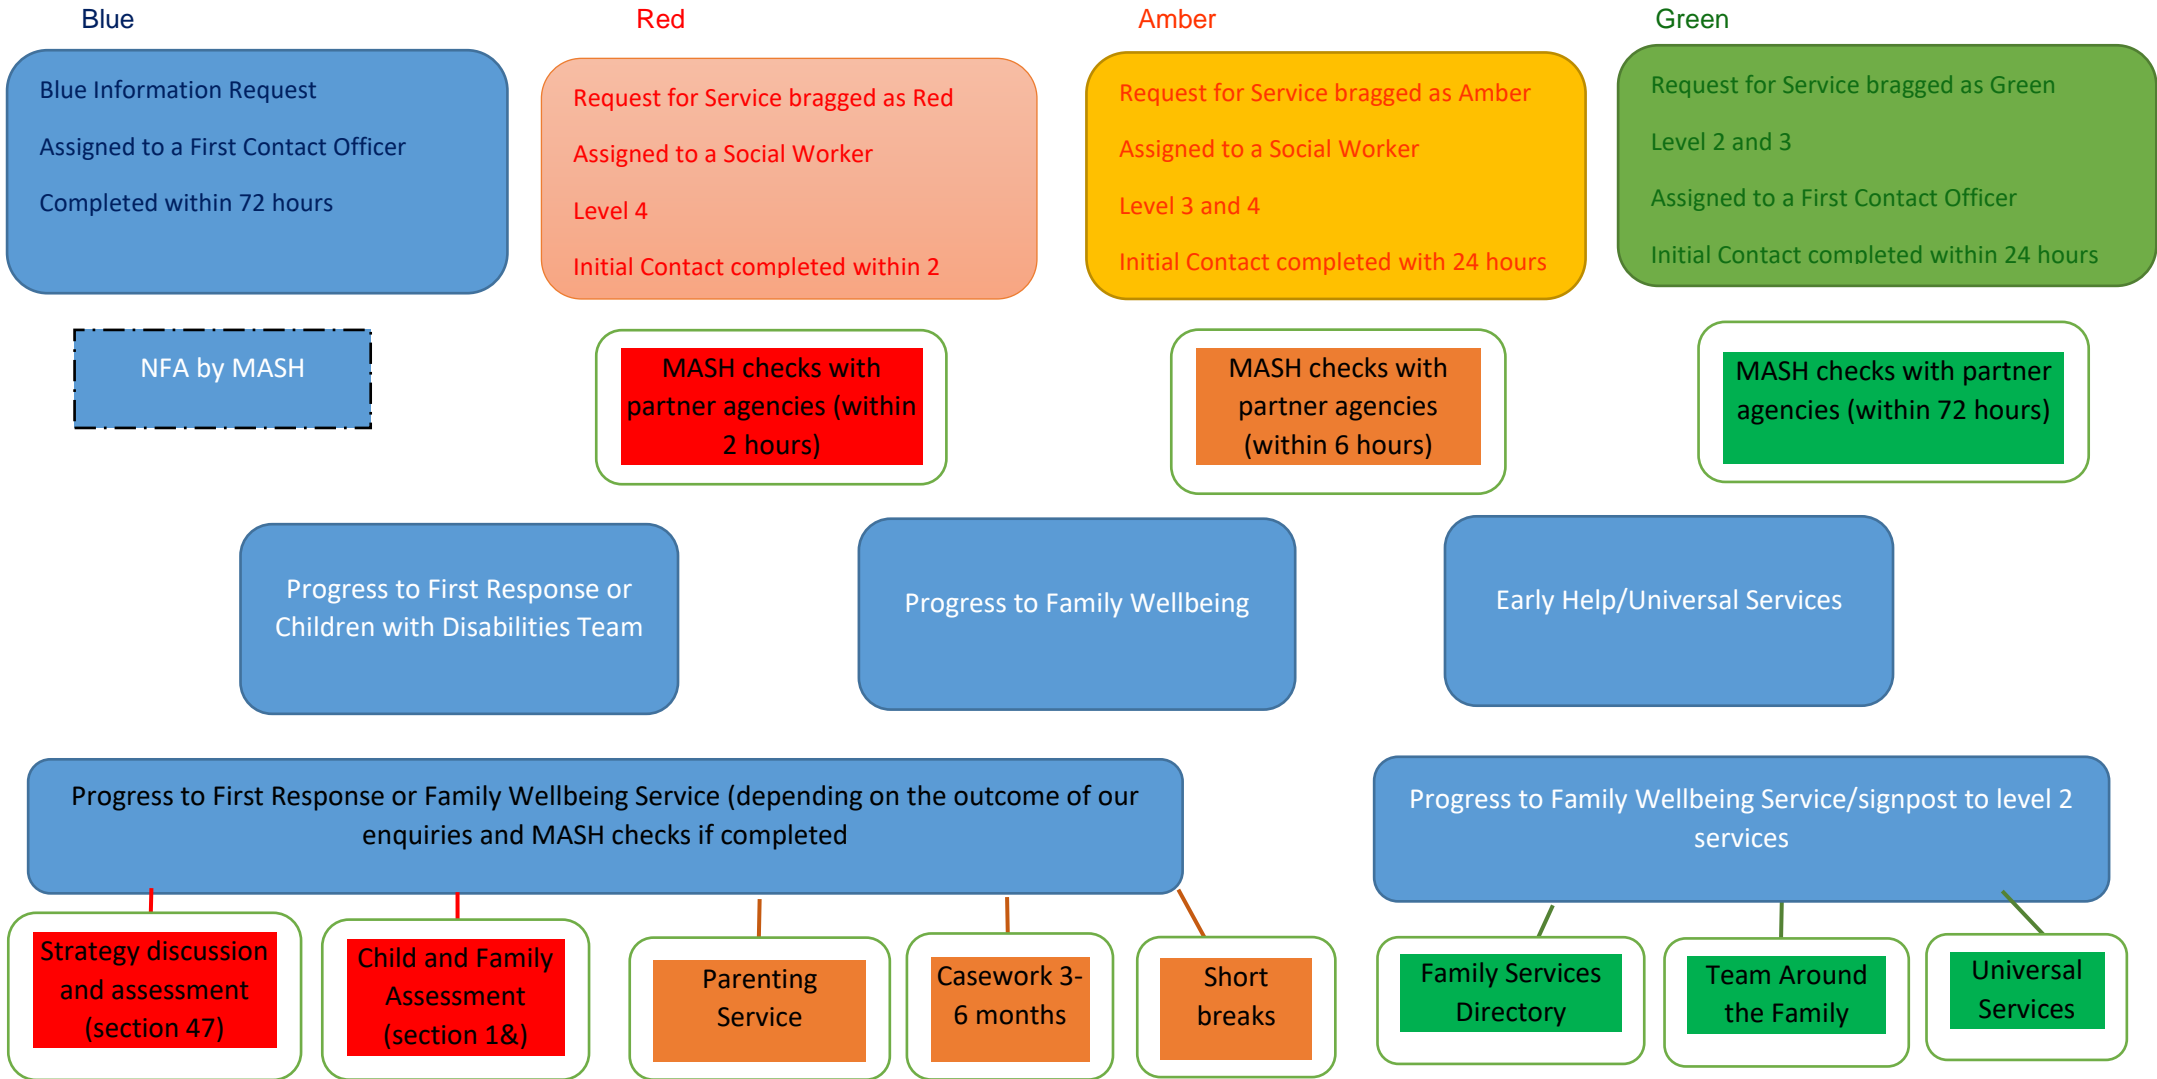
Blue

Blue Information Request

Assigned to a First Contact Officer

Completed within 72 hours

Red

Request for Service bragged as Red

Assigned to a Social Worker

Level 4

Initial Contact completed within 2

Amber

Request for Service bragged as Amber

Assigned to a Social Worker

Level 3 and 4

Initial Contact completed with 24 hours

Green

Request for Service bragged as Green

Level 2 and 3

Assigned to a First Contact Officer

Initial Contact completed within 24 hours

NFA by MASH

MASH checks with partner agencies (within 2 hours)

MASH checks with partner agencies (within 6 hours)

MASH checks with partner agencies (within 72 hours)

Progress to First Response or Children with Disabilities Team

Progress to Family Wellbeing

Early Help/Universal Services

Progress to First Response or Family Wellbeing Service (depending on the outcome of our enquiries and MASH checks if completed

Progress to Family Wellbeing Service/signpost to level 2 services

Strategy discussion and assessment (section 47)

Child and Family Assessment (section 1&)

Parenting Service

Casework 3-6 months

Short breaks

Family Services Directory

Team Around the Family

Universal Services